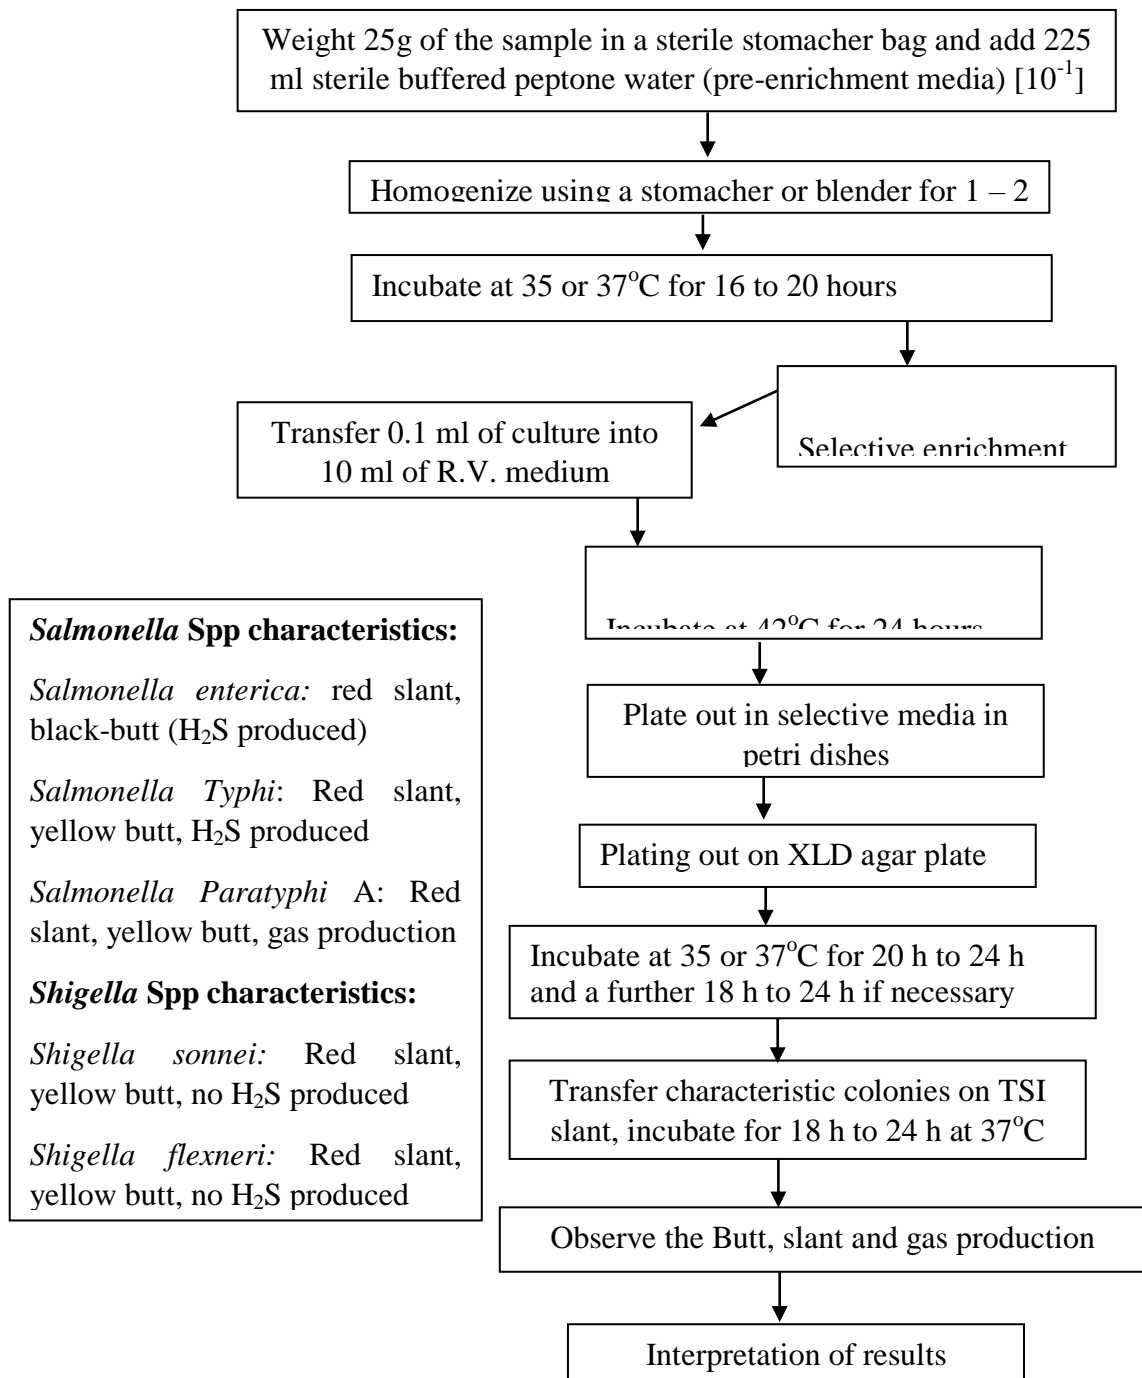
Weight 25g of the sample in a sterile stomacher bag and add 225 ml sterile buffered peptone water (pre-enrichment media) [$10^{-1}$]

Homogenize using a stomacher or blender for 1 – 2

Incubate at 35 or 37°C for 16 to 20 hours

Selective enrichment

Transfer 0.1 ml of culture into 10 ml of R.V. medium

Incubate at 42°C for 24 hours

Plate out in selective media in petri dishes

Plating out on XLD agar plate

Incubate at 35 or 37°C for 20 h to 24 h and a further 18 h to 24 h if necessary

Transfer characteristic colonies on TSI slant, incubate for 18 h to 24 h at 37°C

Observe the Butt, slant and gas production

Interpretation of results

***Salmonella* Spp characteristics:**

*Salmonella enterica:* red slant, black-butt ($H_2S$ produced)

*Salmonella Typhi*: Red slant, yellow butt, $H_2S$ produced

*Salmonella Paratyphi* A: Red slant, yellow butt, gas production

***Shigella* Spp characteristics:**

*Shigella sonnei:* Red slant, yellow butt, no $H_2S$ produced

*Shigella flexneri:* Red slant, yellow butt, no $H_2S$ produced